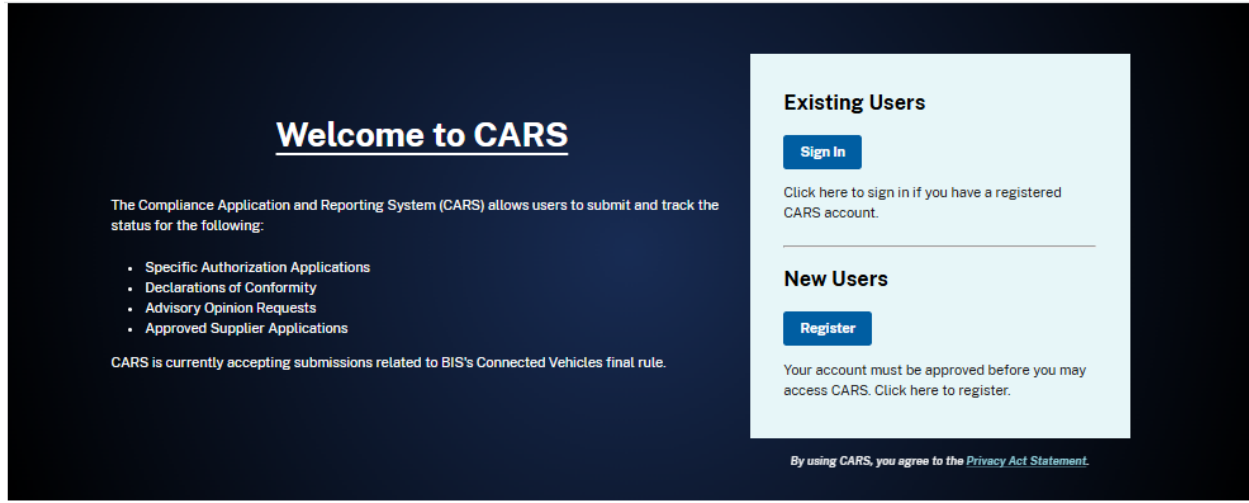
Welcome to CARS

The Compliance Application and Reporting System (CARS) allows users to submit and track the status for the following:

- Specific Authorization Applications
- Declarations of Conformity
- Advisory Opinion Requests
- Approved Supplier Applications

CARS is currently accepting submissions related to BIS's Connected Vehicles final rule.

Existing Users

Sign In

Click here to sign in if you have a registered CARS account.

New Users

Register

Your account must be approved before you may access CARS. Click here to register.

By using CARS, you agree to the Privacy Act Statement.